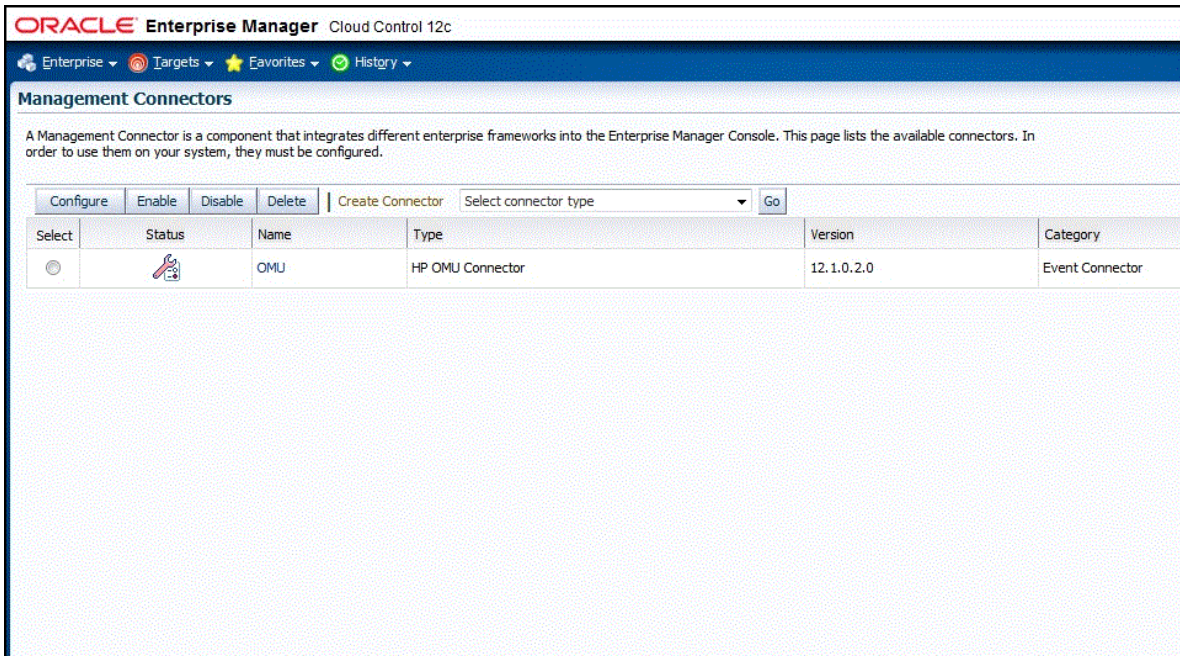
ORACLE Enterprise Manager Cloud Control 12c

Enterprise ▾ Targets ▾ Favorites ▾ History ▾

Management Connectors

A Management Connector is a component that integrates different enterprise frameworks into the Enterprise Manager Console. This page lists the available connectors. In order to use them on your system, they must be configured.

Configure Enable Disable Delete | Create Connector Select connector type ▾ Go

| Select | Status | Name | Type | Version | Category |
|---|---|---|---|---|---|
| | | OMU | HP OMU Connector | 12.1.0.2.0 | Event Connector |